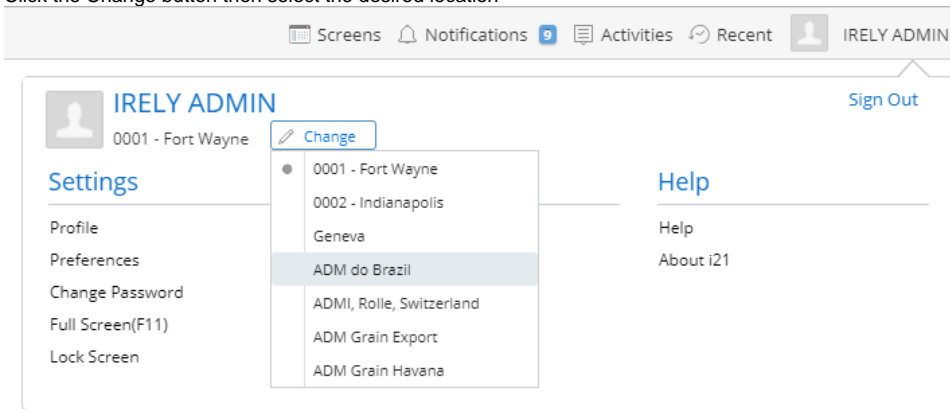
Click the Change button then select the desired location

Screens Notifications 9 Activities Recent IRELY ADMIN

IRELY ADMIN
0001 - Fort Wayne Change

Sign Out

0001 - Fort Wayne
0002 - Indianapolis
Geneva
ADM do Brazil
ADMI, Rolle, Switzerland
ADM Grain Export
ADM Grain Havana

Settings

Profile
Preferences
Change Password
Full Screen(F11)
Lock Screen

Help

Help
About i21